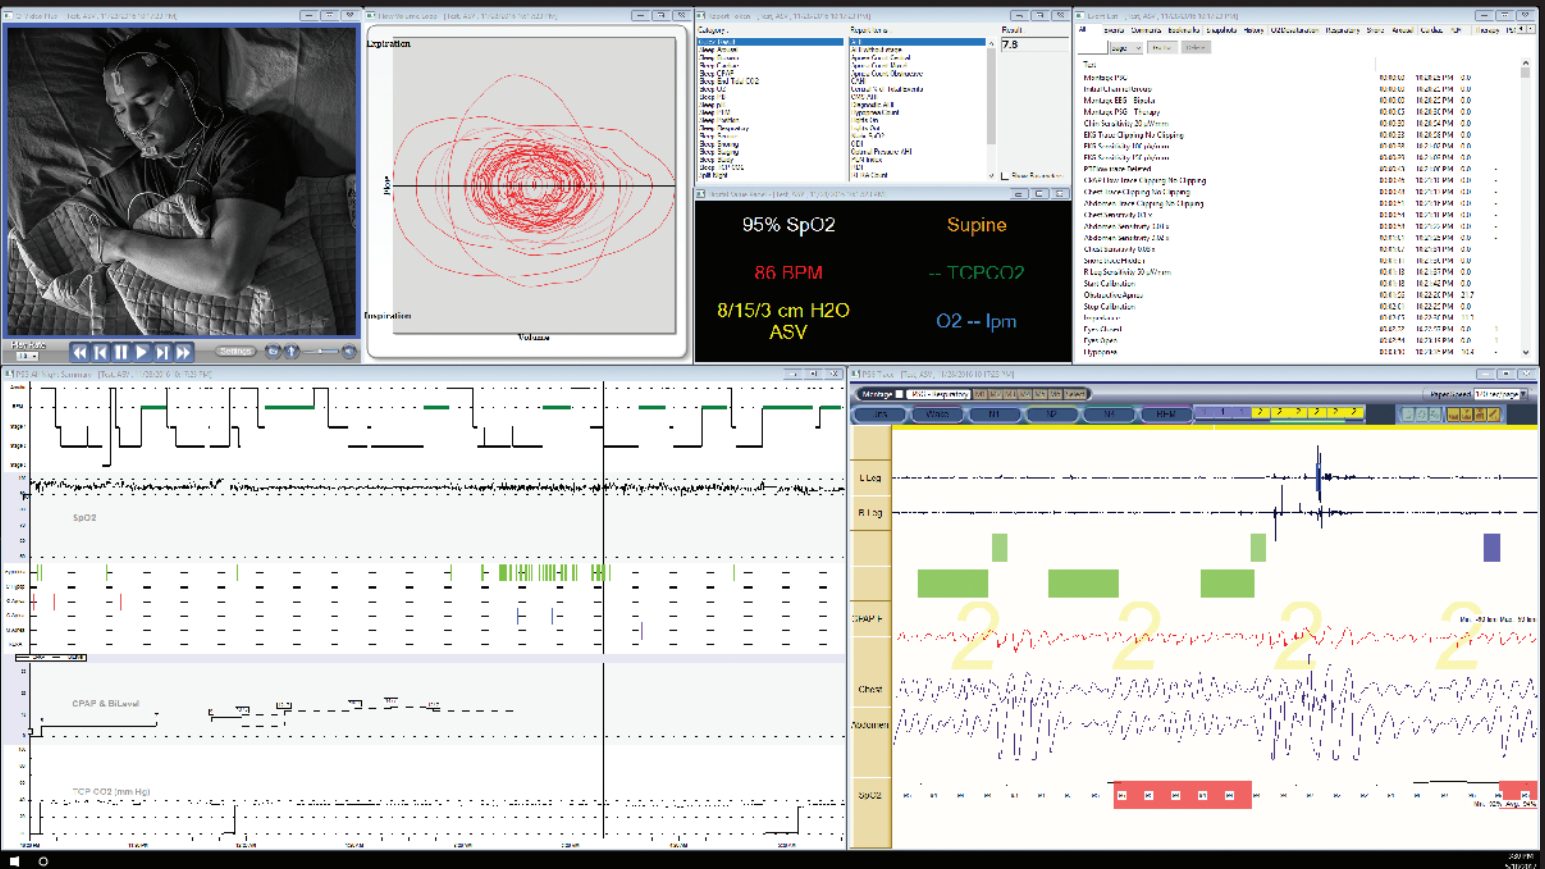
Expiration

Flow

Inspiration

Volume

Settings

7.8

95% SpO2

Supine

86 BPM

-- TCPCO2

8/15/3 cm H2O ASV

O2 -- lpm

Montage PSG

Initial Channel Setup

Montage EEG : Bipolar

Montage PSG : Therapy

Chin Sensitivity 30 uV/mm

EKG Trace Clipping No Clipping

Chest Trace Clipping No Clipping

Abdomen Trace Clipping No Clipping

Start Calibration

Obstructive Apnea

Stop Calibration

Eyes Closed

Eyes Open

Hypopnea

SpO2

CPAP & BiLevel

TCP CO2 (mm Hg)

Montage

Wake

N1

N2

N3

REM

L Leg

R Leg

CPAP F

Chest

Abdomen

SpO2

2

2

2

2